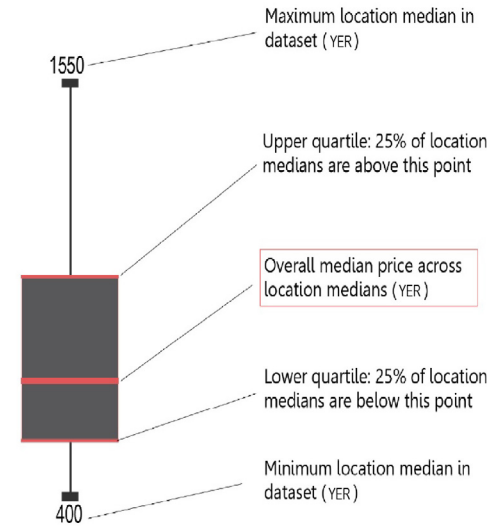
Maximum location median in dataset (YER)

1550

Upper quartile: 25% of location medians are above this point

Overall median price across location medians (YER)

Lower quartile: 25% of location medians are below this point

Minimum location median in dataset (YER)

400